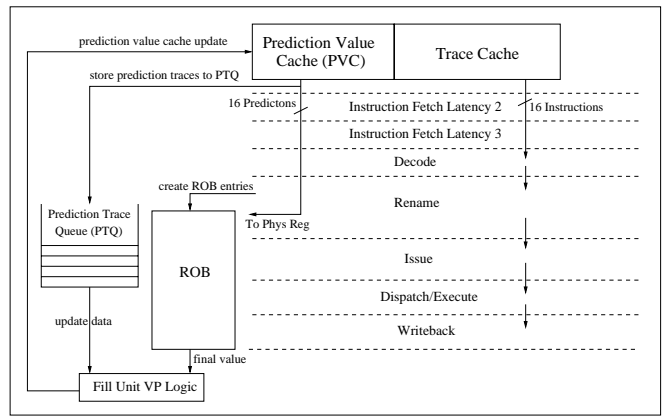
prediction value cache update

Prediction Value Cache (PVC)

Trace Cache

store prediction traces to PTQ

16 Predictons

Instruction Fetch Latency 2

16 Instructions

Instruction Fetch Latency 3

Decode

create ROB entries

Prediction Trace Queue (PTQ)

Rename

To Phys Reg

ROB

Issue

Dispatch/Execute

update data

Writeback

final value

Fill Unit VP Logic